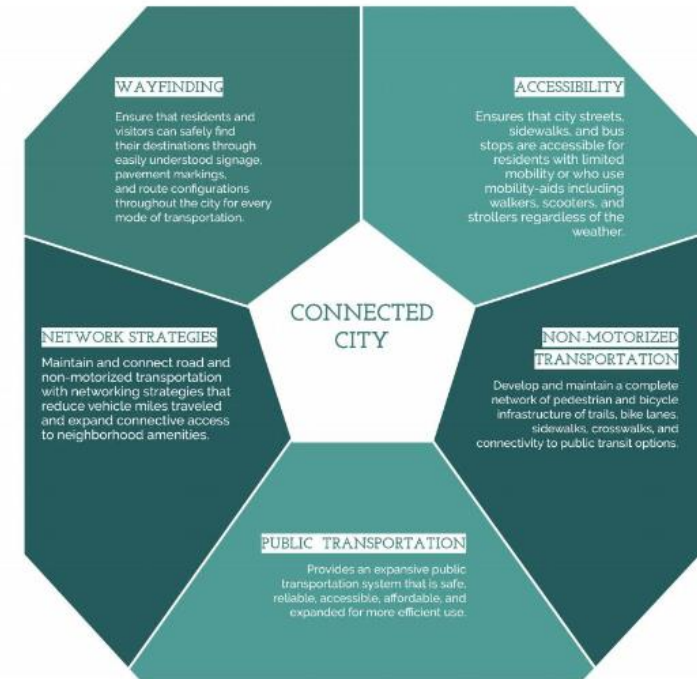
WAYFINDING

Ensure that residents and visitors can safely find their destinations through easily understood signage, pavement markings, and route configurations throughout the city for every mode of transportation.

ACCESSIBILITY

Ensures that city streets, sidewalks, and bus stops are accessible for residents with limited mobility or who use mobility-aids including walkers, scooters, and strollers regardless of the weather.

CONNECTED CITY

NETWORK STRATEGIES

Maintain and connect road and non-motorized transportation with networking strategies that reduce vehicle miles traveled and expand connective access to neighborhood amenities.

NON-MOTORIZED TRANSPORTATION

Develop and maintain a complete network of pedestrian and bicycle infrastructure of trails, bike lanes, sidewalks, crosswalks, and connectivity to public transit options.

PUBLIC TRANSPORTATION

Provides an expansive public transportation system that is safe, reliable, accessible, affordable, and expanded for more efficient use.